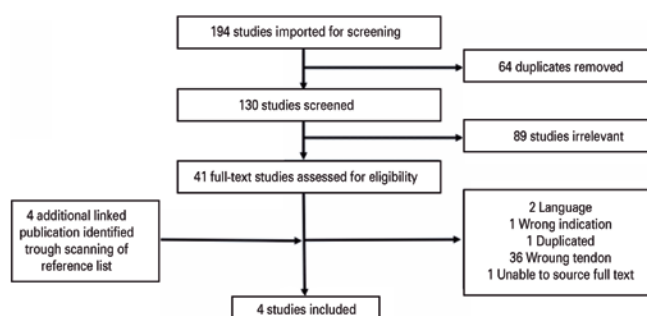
194 studies imported for screening

64 duplicates removed

130 studies screened

89 studies irrelevant

41 full-text studies assessed for eligibility

4 additional linked publication identified trough scanning of reference list

2 Language
1 Wrong indication
1 Duplicated
36 Wroung tendon
1 Unable to source full text

4 studies included